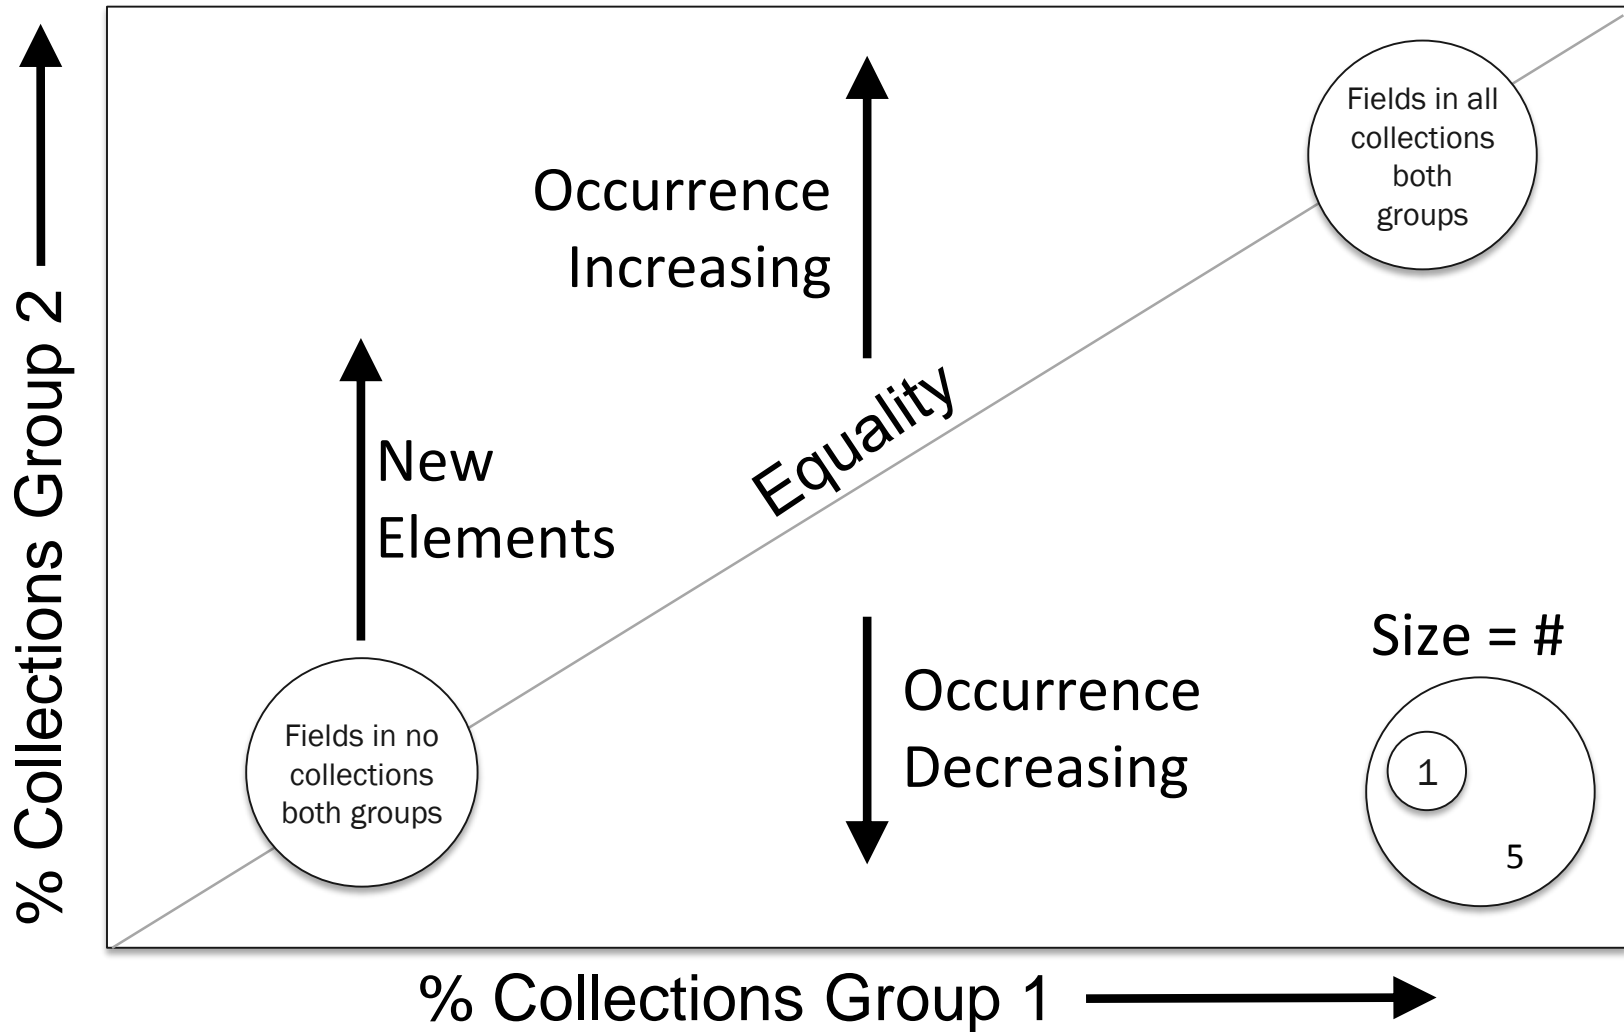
% Collections Group 2

Occurrence Increasing

Fields in all collections both groups

New Elements

Equality

Size = #

Occurrence Decreasing

Fields in no collections both groups

1

5

% Collections Group 1